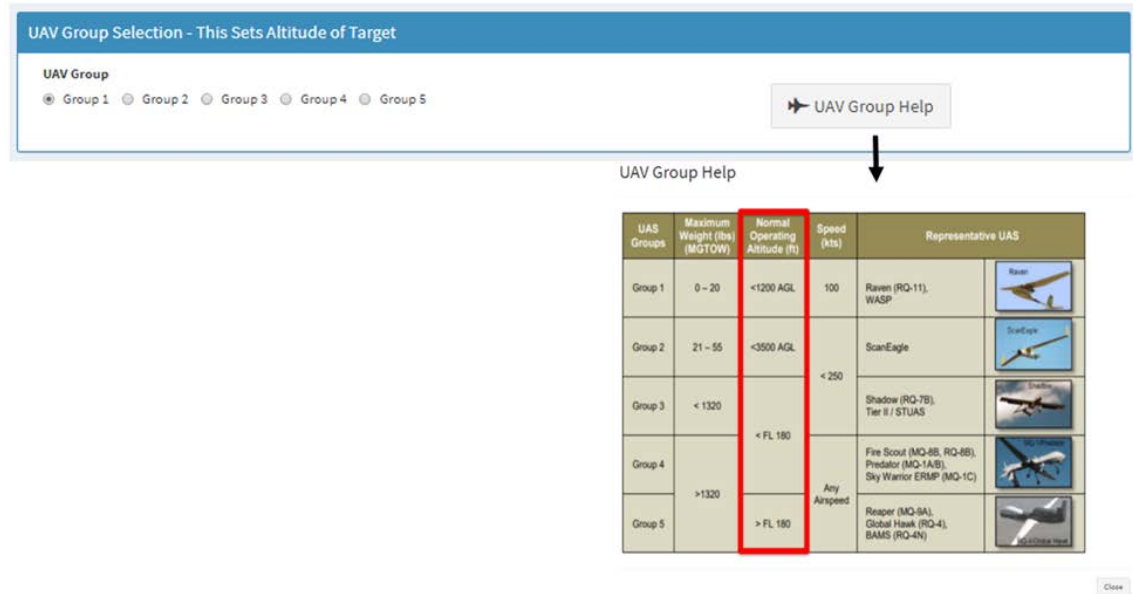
UAV Group Selection - This Sets Altitude of Target

UAV Group

Group 1 Group 2 Group 3 Group 4 Group 5

UAV Group Help

UAV Group Help

| UAS Groups | Maximum Weight (lbs) (MGTOW) | Normal Operating Altitude (ft) | Speed (kts) | Representative UAS | |
|---|---|---|---|---|---|
| Group 1 | 0 – 20 | <1200 AGL | 100 | Raven (RQ-11), WASP | Raven |
| Group 2 | 21 – 55 | <3500 AGL | < 250 | ScanEagle | ScanEagle |
| Group 3 | < 1320 | < FL 180 | | Shadow (RQ-7B), Tier II / STUAS | Shadow |
| Group 4 | >1320 | | Any Airspeed | Fire Scout (MQ-8B, RQ-8B), Predator (MQ-1A/B), Sky Warrior ERMP (MQ-1C) | MQ-1/Predator |
| Group 5 | | > FL 180 | | Reaper (MQ-9A), Global Hawk (RQ-4), BAMS (RQ-4N) | RQ-4/Global Hawk |

Close